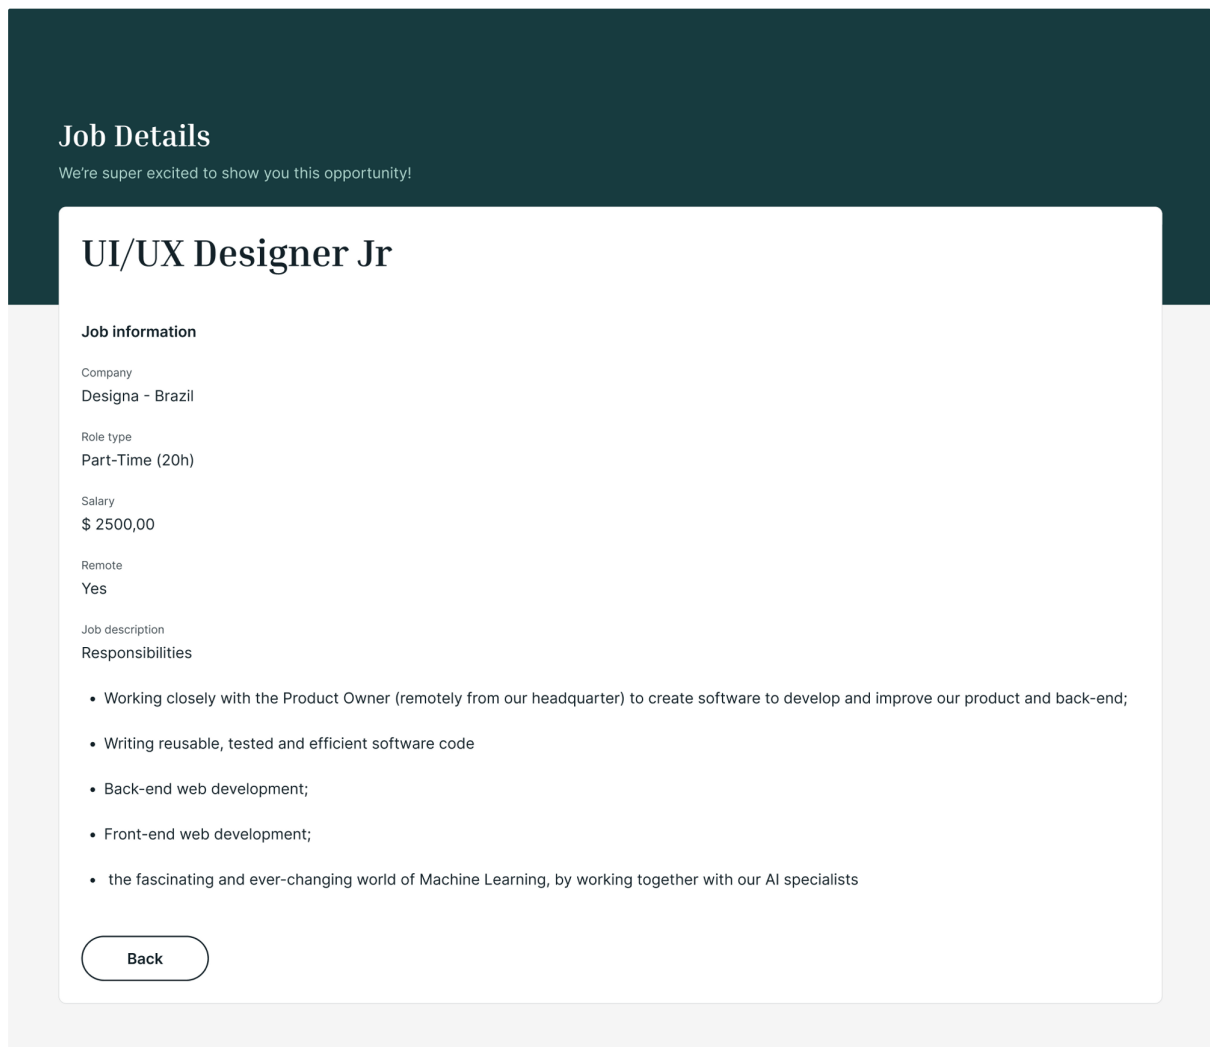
Job Details

We're super excited to show you this opportunity!

UI/UX Designer Jr

Job information

Company
Designa - Brazil

Role type
Part-Time (20h)

Salary
$ 2500,00

Remote
Yes

Job description
Responsibilities

- Working closely with the Product Owner (remotely from our headquarter) to create software to develop and improve our product and back-end;
- Writing reusable, tested and efficient software code
- Back-end web development;
- Front-end web development;
- the fascinating and ever-changing world of Machine Learning, by working together with our AI specialists

Back